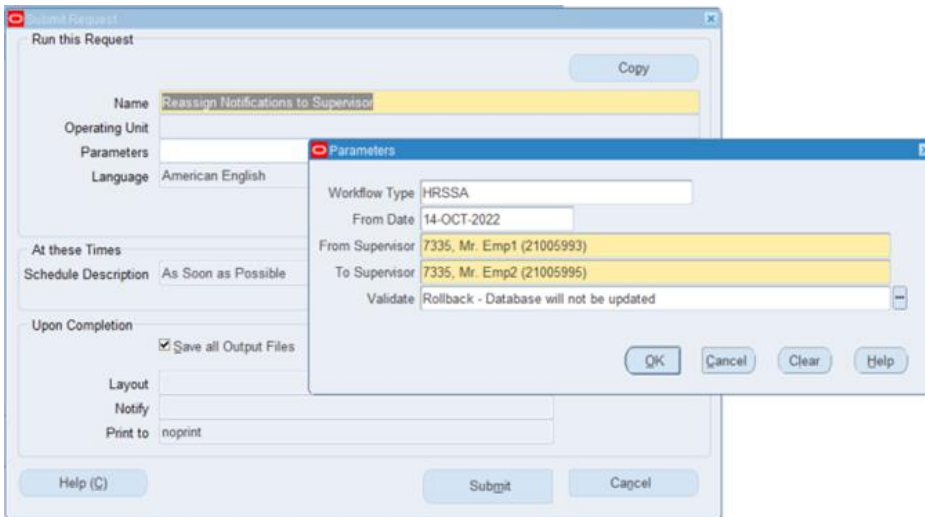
Submit Request

Run this Request

Copy

Name Reassign Notifications to Supervisor

Operating Unit

Parameters

Language American English

At these Times

Schedule Description As Soon as Possible

Upon Completion

Save all Output Files

Layout

Notify

Print to noprint

Help (C)

Submit

Cancel

Parameters

Workflow Type HRSSA

From Date 14-OCT-2022

From Supervisor 7335, Mr. Emp1 (21005993)

To Supervisor 7335, Mr. Emp2 (21005995)

Validate Rollback - Database will not be updated

OK

Cancel

Clear

Help